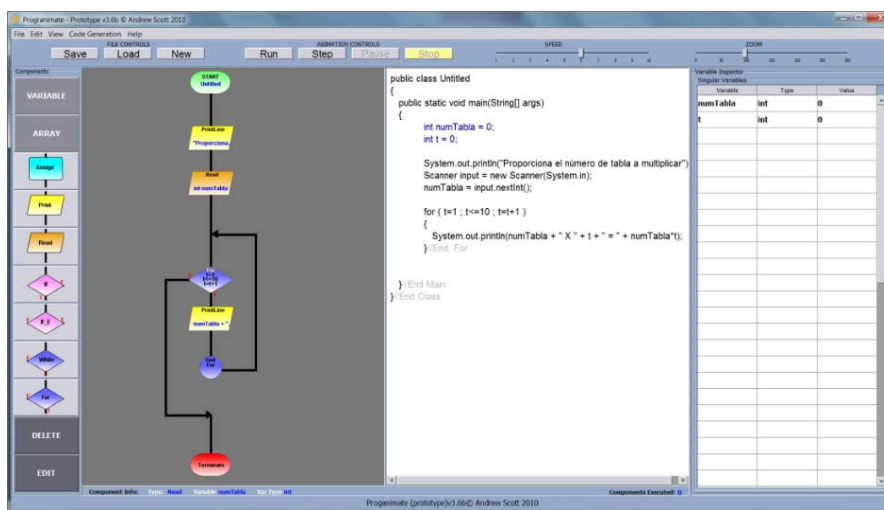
Progranimate - Prototype v3.6b © Andrew Scott 2010

File Edit View Code Generation Help

FILE CONTROLS

Save Load New

ANIMATION CONTROLS

Run Step Pause Stop

SPEED

ZOOM

Components

VARIABLE

ARRAY

Assign

Print

Read

If

If..E

While

For

DELETE

EDIT

START
Untitled

PrintLine
"Proporciona

Read
int numTabla

t=1
t<=10
t=t+1

PrintLine
numTabla + "

End
For

Terminate

public class Untitled
{
public static void main(String[] args)
{
int numTabla = 0;
int t = 0;

System.out.println("Proporciona el número de tabla a multiplicar");
Scanner input = new Scanner(System.in);
numTabla = input.nextInt();

for ( t=1 ; t<=10 ; t=t+1 )
{
System.out.println(numTabla + " X " + t + " = " + numTabla*t);
}//End For

}//End Main
}//End Class

Variable Inspector
Singular Variables

| Variable | Type | Value |
|---|---|---|
| numTabla | int | 0 |
| t | int | 0 |

Component Info: Type: Read Variable: numTabla Var Type: int

Components Executed: 0

Proganimate (prototype)v3.6b© Andrew Scott 2010